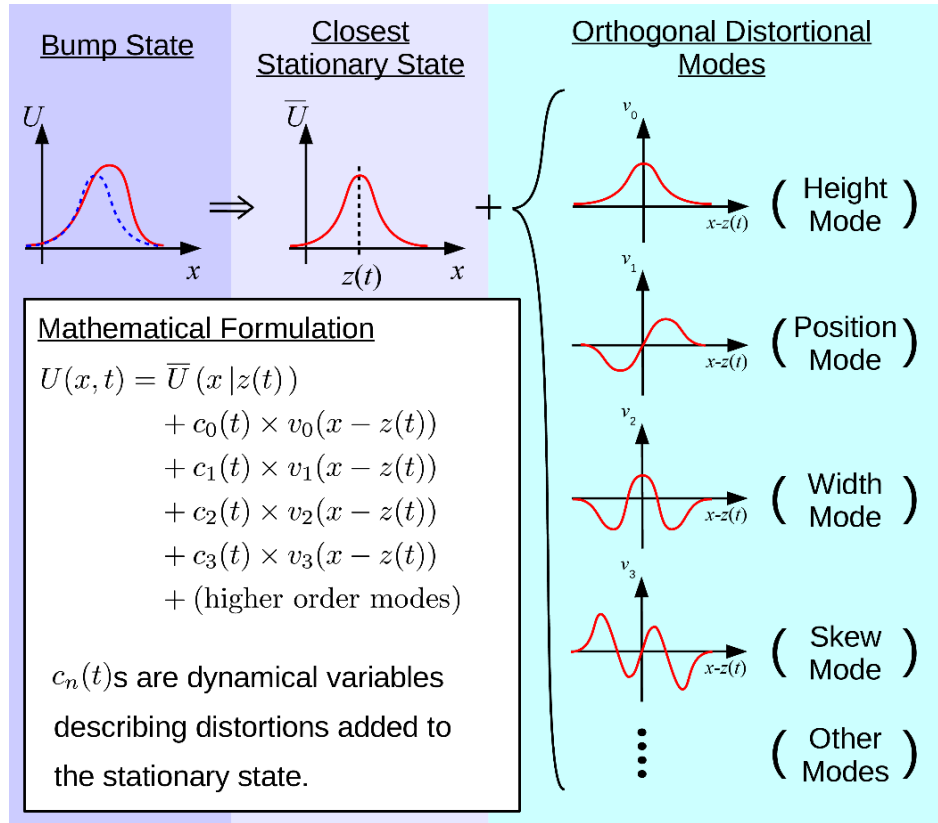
Bump State

$U$

$x$

$\Rightarrow$

Closest Stationary State

$\overline{U}$

$z(t)$

$x$

+

Orthogonal Distortional Modes

$v_0$

$x$-$z(t)$

( Height Mode )

$v_1$

$x$-$z(t)$

( Position Mode )

$v_2$

$x$-$z(t)$

( Width Mode )

$v_3$

$x$-$z(t)$

( Skew Mode )

( Other Modes )

Mathematical Formulation

$U(x,t) = \overline{U}\,(x\,|z(t))$
$+ c_0(t) \times v_0(x - z(t))$
$+ c_1(t) \times v_1(x - z(t))$
$+ c_2(t) \times v_2(x - z(t))$
$+ c_3(t) \times v_3(x - z(t))$
$+$ (higher order modes)

$c_n(t)$s are dynamical variables describing distortions added to the stationary state.